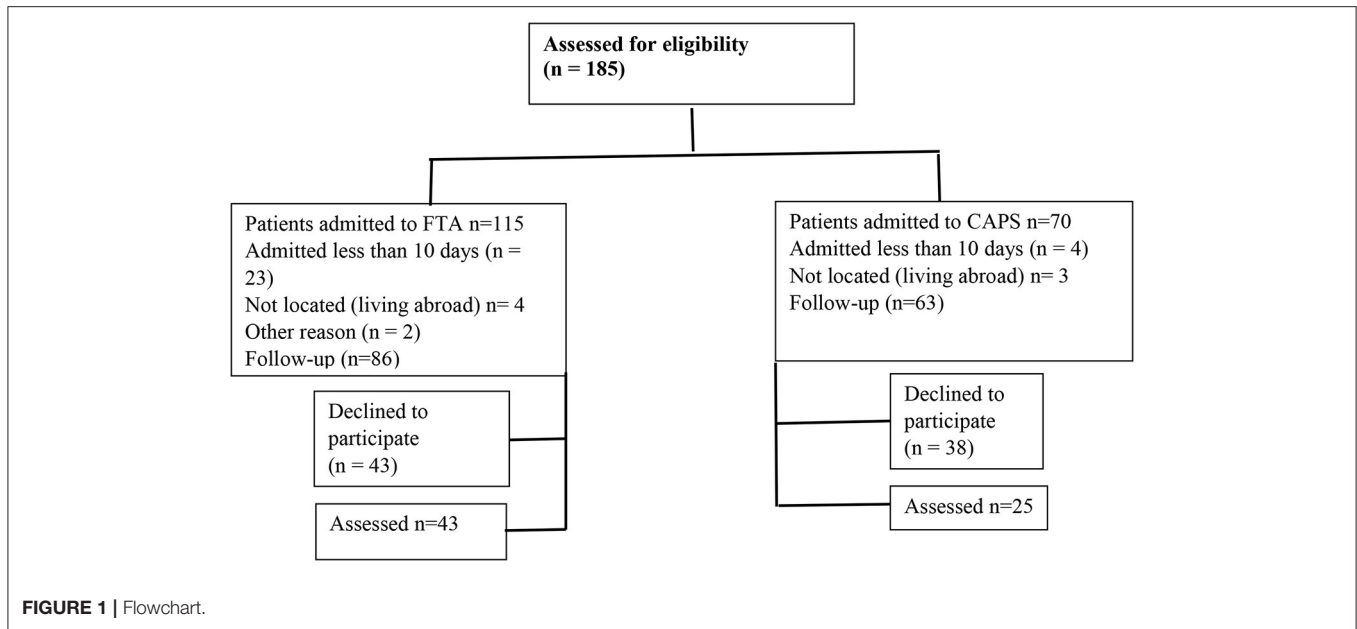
Assessed for eligibility
(n = 185)

Patients admitted to FTA n=115
Admitted less than 10 days (n = 23)
Not located (living abroad) n= 4
Other reason (n = 2)
Follow-up (n=86)

Declined to participate
(n = 43)

Assessed n=43

Patients admitted to CAPS n=70
Admitted less than 10 days (n = 4)
Not located (living abroad) n= 3
Follow-up (n=63)

Declined to participate
(n = 38)

Assessed n=25

FIGURE 1 | Flowchart.